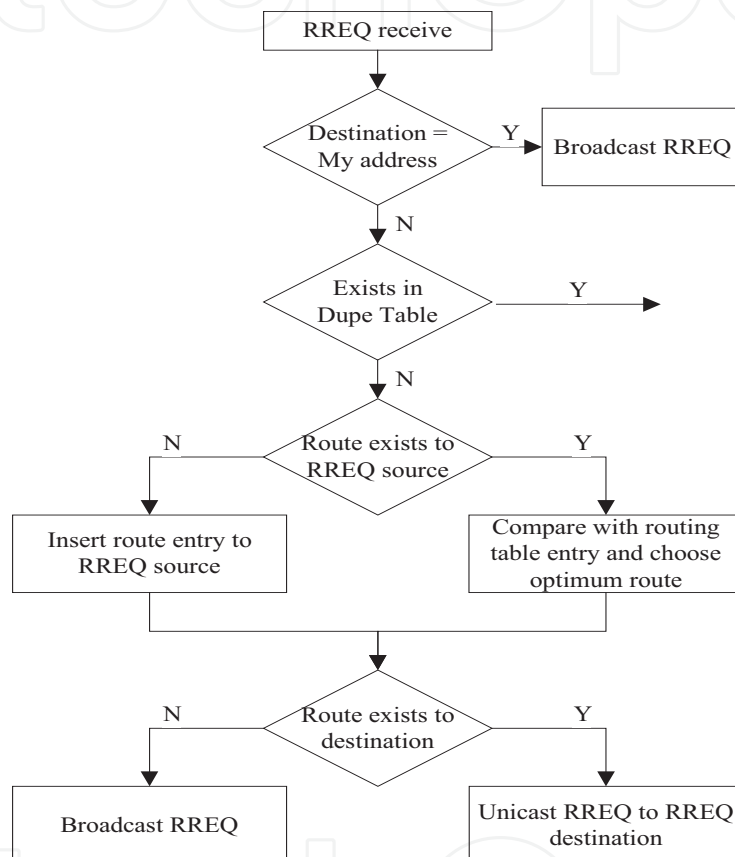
RREQ receive

Destination = My address

Y

Broadcast RREQ

N

Exists in Dupe Table

Y

N

N

Route exists to RREQ source

Y

Insert route entry to RREQ source

Compare with routing table entry and choose optimum route

N

Route exists to destination

Y

Broadcast RREQ

Unicast RREQ to RREQ destination